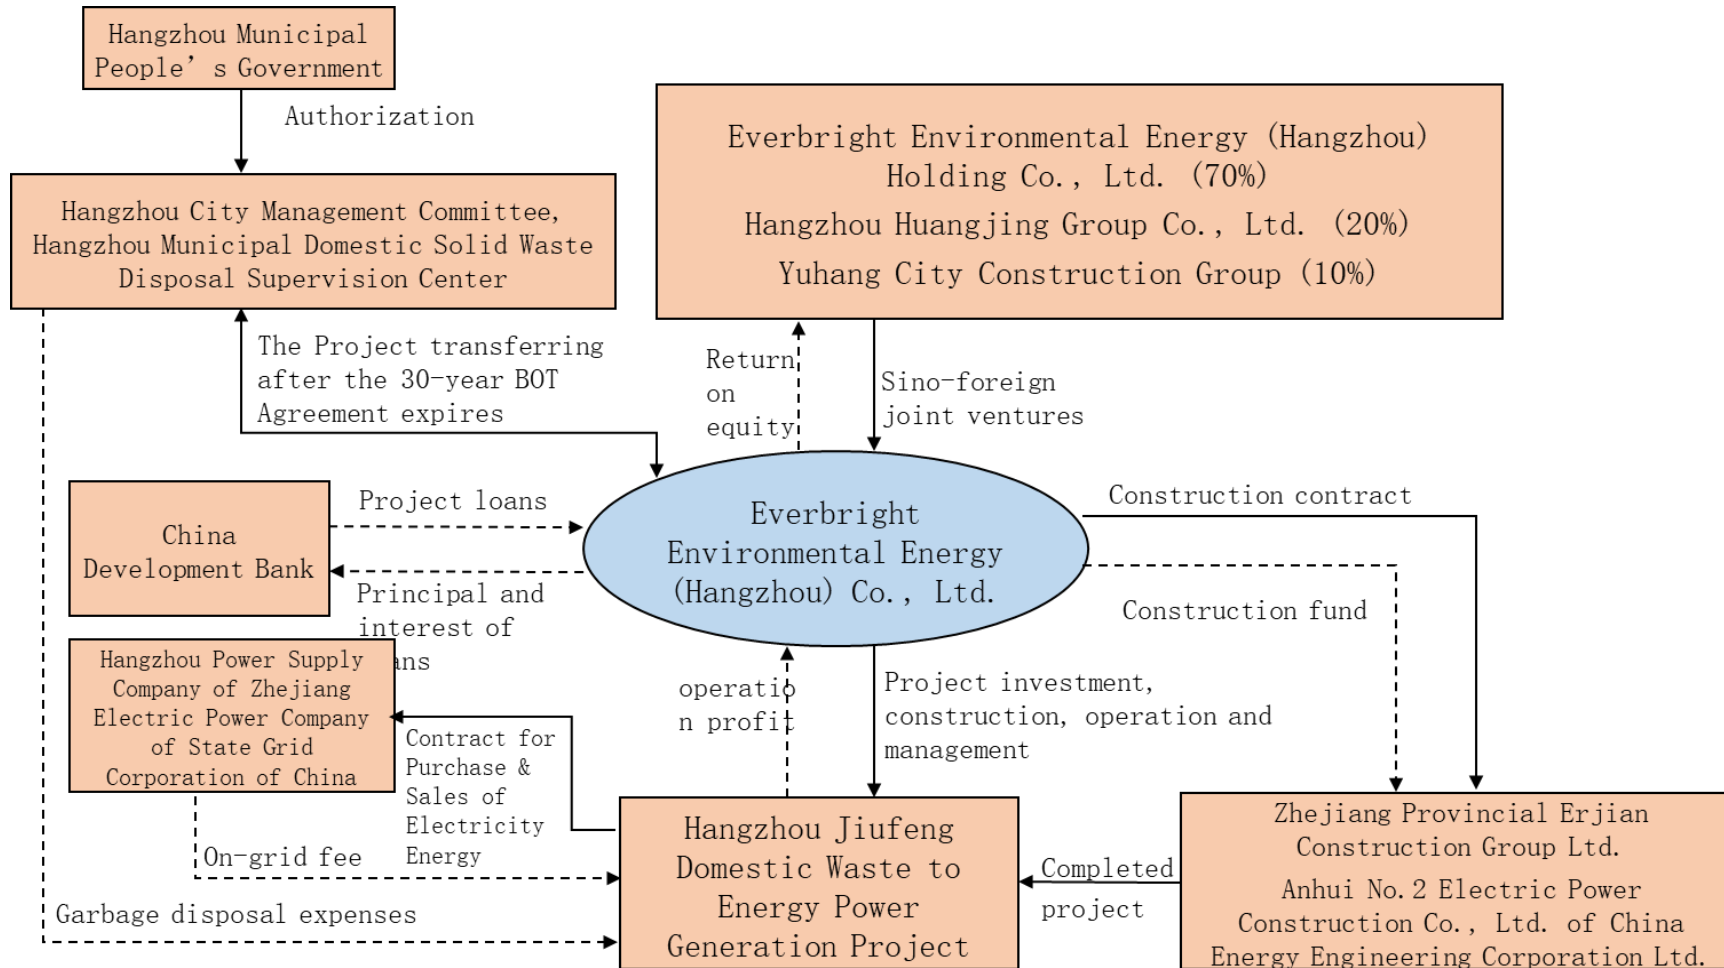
Hangzhou Municipal People's Government

Authorization

Hangzhou City Management Committee, Hangzhou Municipal Domestic Solid Waste Disposal Supervision Center

Everbright Environmental Energy (Hangzhou) Holding Co., Ltd. (70%)
Hangzhou Huangjing Group Co., Ltd. (20%)
Yuhang City Construction Group (10%)

The Project transferring after the 30-year BOT Agreement expires

Return on equity

Sino-foreign joint ventures

China Development Bank

Project loans

Principal and interest of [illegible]ans

Everbright Environmental Energy (Hangzhou) Co., Ltd.

Construction contract

Construction fund

Hangzhou Power Supply Company of Zhejiang Electric Power Company of State Grid Corporation of China

operation profit

Project investment, construction, operation and management

Contract for Purchase & Sales of Electricity Energy

On-grid fee

Garbage disposal expenses

Hangzhou Jiufeng Domestic Waste to Energy Power Generation Project

Completed project

Zhejiang Provincial Erjian Construction Group Ltd.
Anhui No.2 Electric Power Construction Co., Ltd. of China Energy Engineering Corporation Ltd.